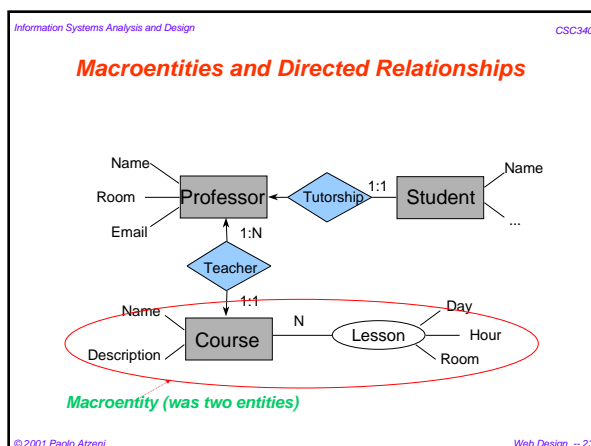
Information Systems Analysis and Design

CSC340

Macroentities and Directed Relationships

Name

Room

Email

Professor

Tutorship

1:1

Student

Name

...

1:N

Teacher

1:1

Name

Description

Course

N

Lesson

Day

Hour

Room

Macroentity (was two entities)

© 2001 Paolo Atzeni

Web Design -- 2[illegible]